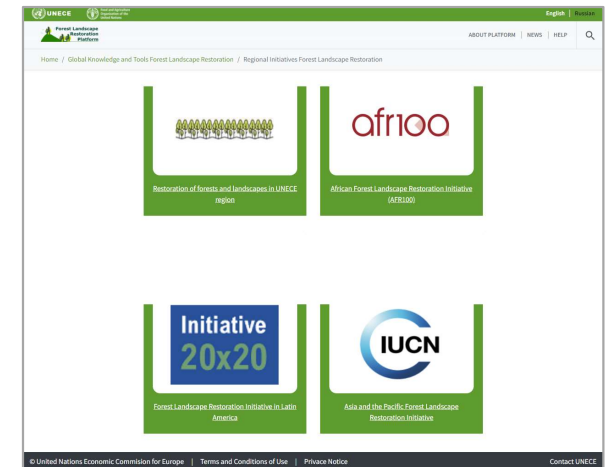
UNECE Food and Agriculture Organization of the United Nations

English | Russian

Forest Landscape Restoration Platform

ABOUT PLATFORM | NEWS | HELP

Home / Global Knowledge and Tools Forest Landscape Restoration / Regional Initiatives Forest Landscape Restoration

Restoration of forests and landscapes in UNECE region

afr100

African Forest Landscape Restoration Initiative (AFR100)

Initiative 20x20

Forest Landscape Restoration Initiative in Latin America

IUCN

Asia and the Pacific Forest Landscape Restoration Initiative

© United Nations Economic Commision for Europe | Terms and Conditions of Use | Privace Notice

Contact UNECE